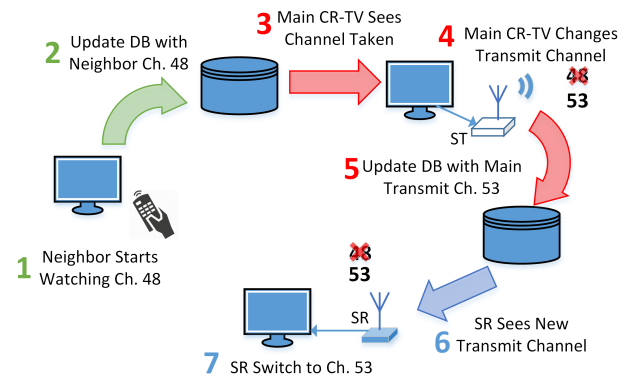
2 Update DB with Neighbor Ch. 48

3 Main CR-TV Sees Channel Taken

4 Main CR-TV Changes Transmit Channel

48
53

ST

5 Update DB with Main Transmit Ch. 53

1 Neighbor Starts Watching Ch. 48

48
53

SR

6 SR Sees New Transmit Channel

7 SR Switch to Ch. 53